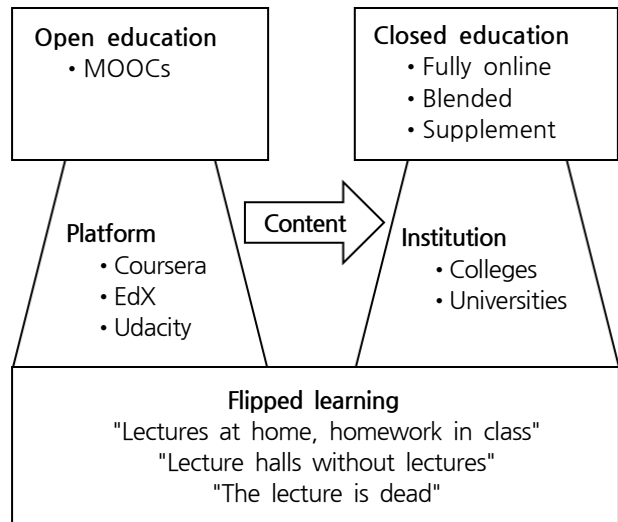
Open education
• MOOCs

Closed education
• Fully online
• Blended
• Supplement

Platform
• Coursera
• EdX
• Udacity

Content

Institution
• Colleges
• Universities

Flipped learning
"Lectures at home, homework in class"
"Lecture halls without lectures"
"The lecture is dead"